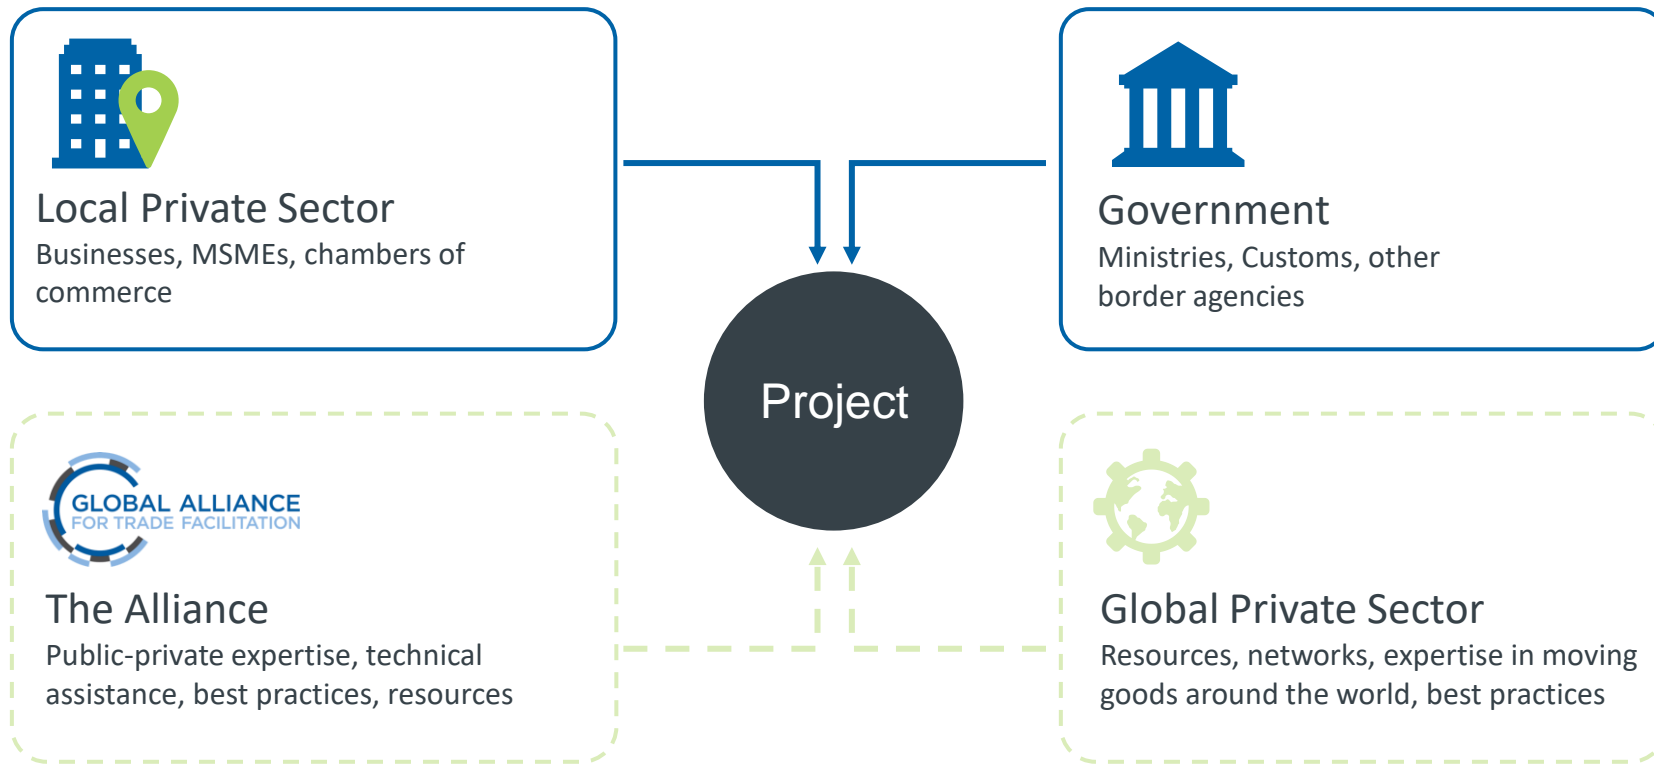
Local Private Sector
Businesses, MSMEs, chambers of commerce

Government
Ministries, Customs, other border agencies

Project

GLOBAL ALLIANCE FOR TRADE FACILITATION

The Alliance
Public-private expertise, technical assistance, best practices, resources

Global Private Sector
Resources, networks, expertise in moving goods around the world, best practices